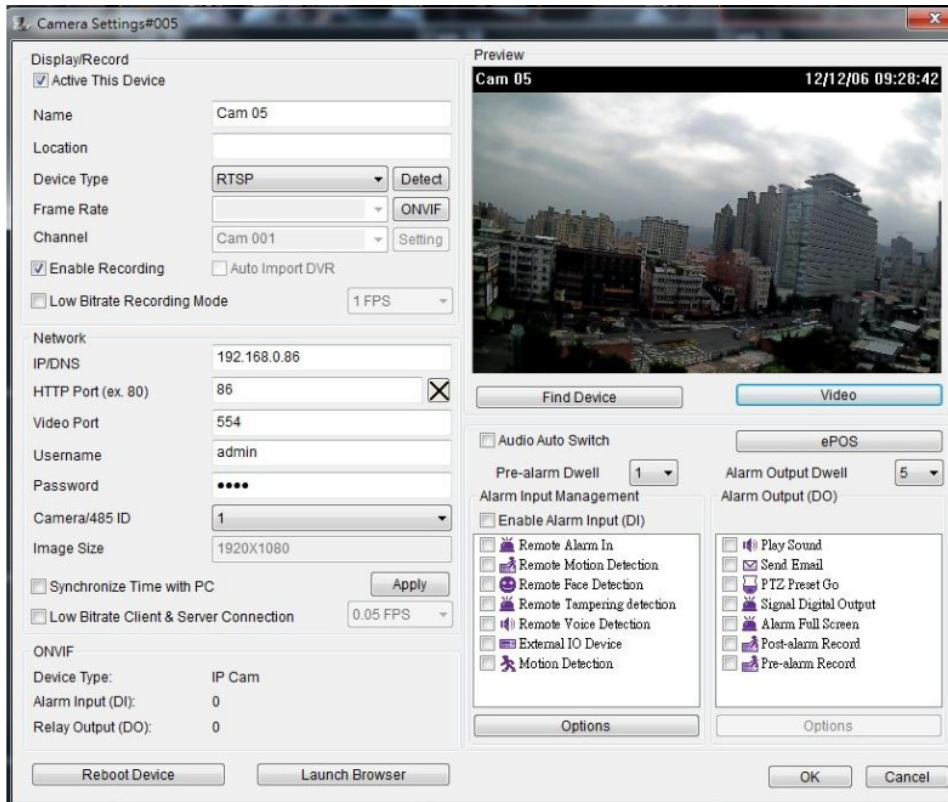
Camera Settings#005

Display/Record
Active This Device
Name Cam 05
Location
Device Type RTSP Detect
Frame Rate ONVIF
Channel Cam 001 Setting
Enable Recording
Auto Import DVR
Low Bitrate Recording Mode 1 FPS

Network
IP/DNS 192.168.0.86
HTTP Port (ex. 80) 86
Video Port 554
Username admin
Password ••••
Camera/485 ID 1
Image Size 1920X1080
Synchronize Time with PC
Apply
Low Bitrate Client & Server Connection 0.05 FPS

ONVIF
Device Type: IP Cam
Alarm Input (DI): 0
Relay Output (DO): 0

Reboot Device
Launch Browser

Preview
Cam 05 12/12/06 09:28:42

Find Device
Video
Audio Auto Switch
ePOS
Pre-alarm Dwell 1
Alarm Output Dwell 5
Alarm Input Management
Enable Alarm Input (DI)
Remote Alarm In
Remote Motion Detection
Remote Face Detection
Remote Tampering detection
Remote Voice Detection
External IO Device
Motion Detection
Options
Alarm Output (DO)
Play Sound
Send Email
PTZ Preset Go
Signal Digital Output
Alarm Full Screen
Post-alarm Record
Pre-alarm Record
Options

OK
Cancel